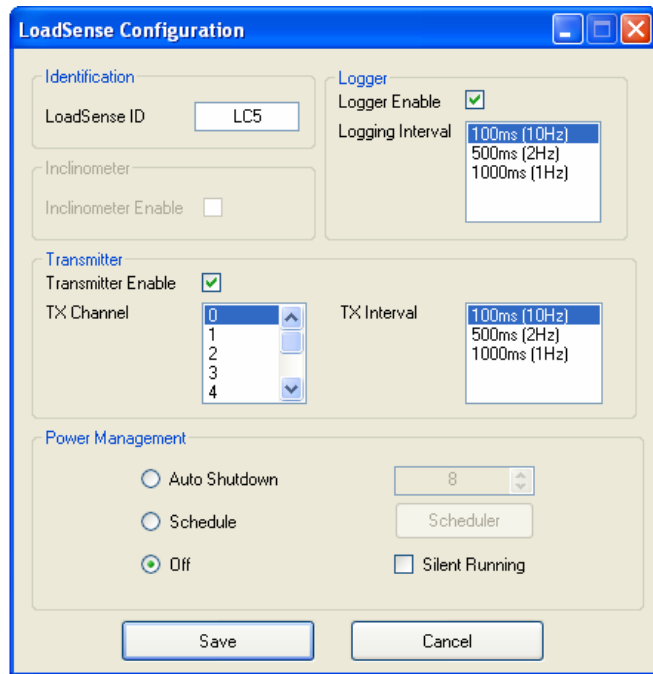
LoadSense Configuration

Identification
LoadSense ID
LC5

Logger
Logger Enable
Logging Interval
100ms (10Hz)
500ms (2Hz)
1000ms (1Hz)

Inclinometer
Inclinometer Enable

Transmitter
Transmitter Enable
TX Channel
0
1
2
3
4
TX Interval
100ms (10Hz)
500ms (2Hz)
1000ms (1Hz)

Power Management
Auto Shutdown
8
Schedule
Scheduler
Off
Silent Running

Save
Cancel